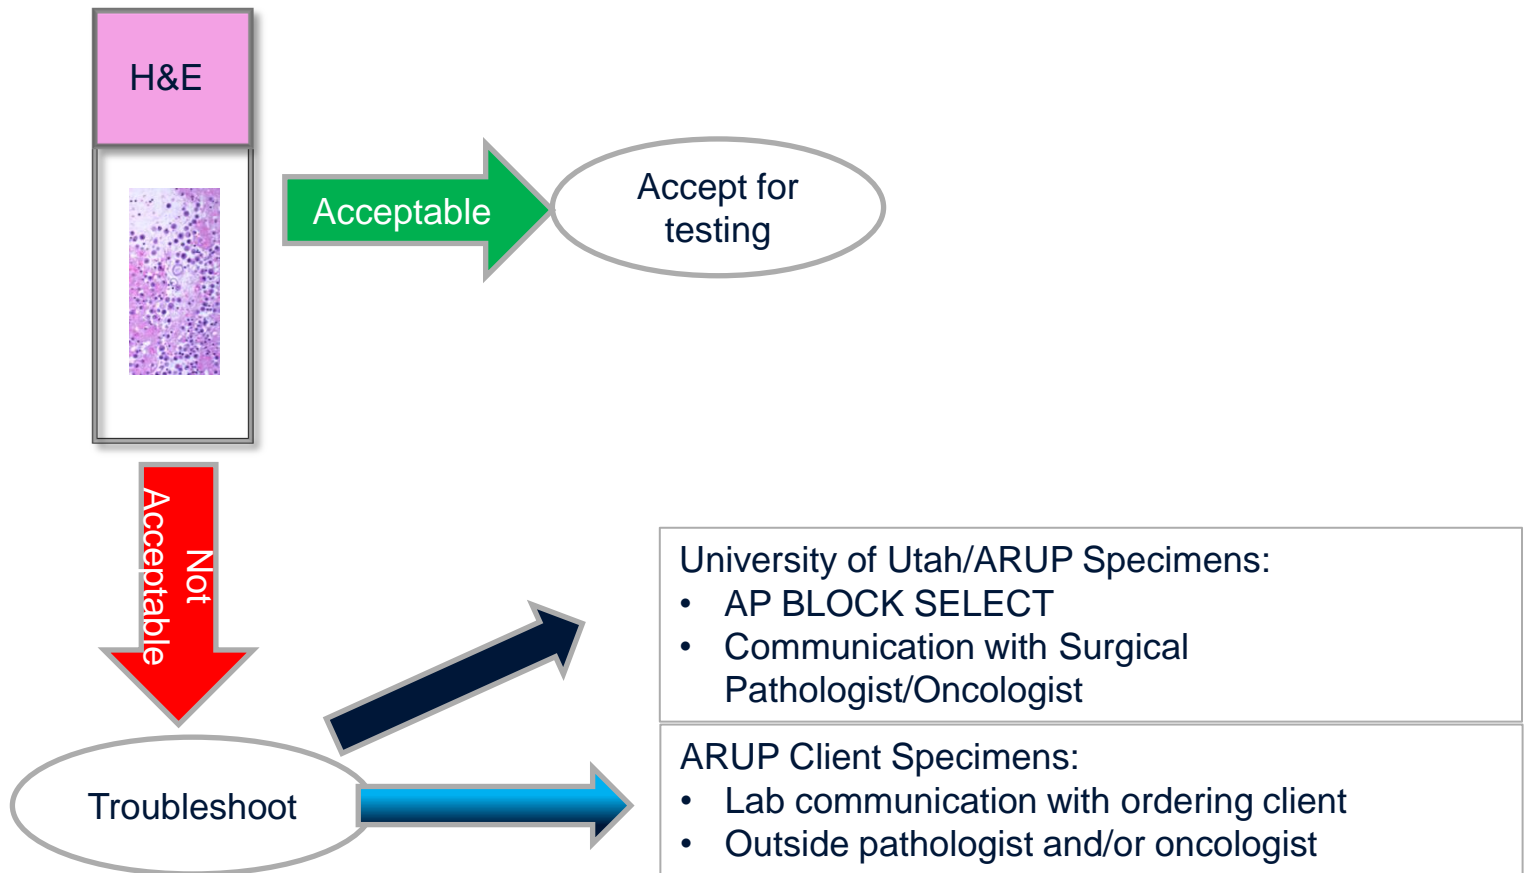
H&E

Acceptable

Accept for testing

Not Acceptable

Troubleshoot

University of Utah/ARUP Specimens:
• AP BLOCK SELECT
• Communication with Surgical Pathologist/Oncologist

ARUP Client Specimens:
• Lab communication with ordering client
• Outside pathologist and/or oncologist